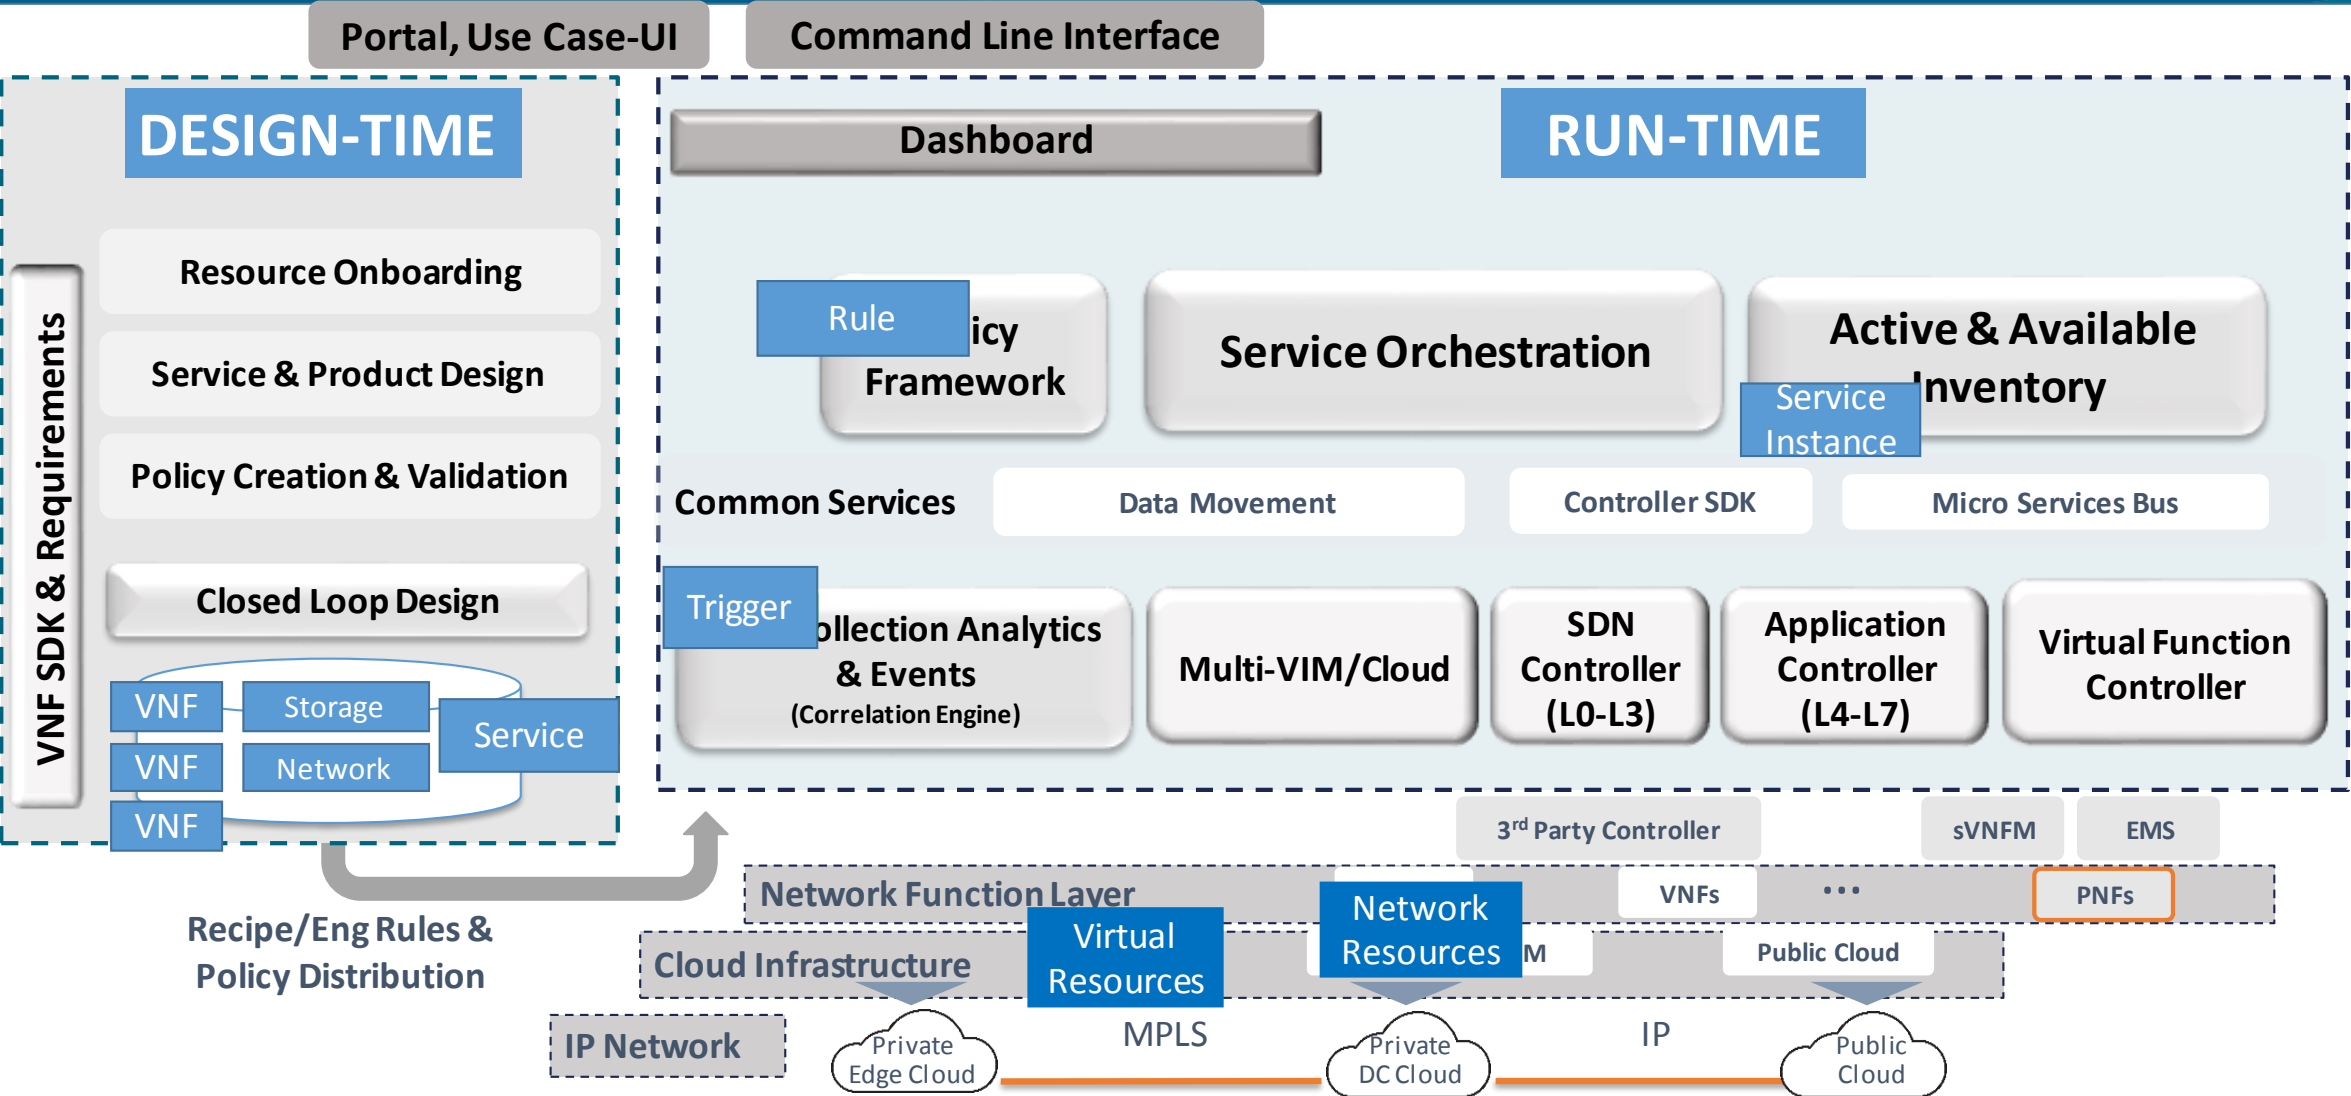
Portal, Use Case-UI

Command Line Interface

DESIGN-TIME

VNF SDK & Requirements

Resource Onboarding

Service & Product Design

Policy Creation & Validation

Closed Loop Design

VNF

VNF

VNF

Storage

Network

Service

Recipe/Eng Rules & Policy Distribution

Dashboard

RUN-TIME

Rule

icy Framework

Service Orchestration

Active & Available Inventory

Service Instance

Common Services

Data Movement

Controller SDK

Micro Services Bus

Trigger

ollection Analytics & Events (Correlation Engine)

Multi-VIM/Cloud

SDN Controller (L0-L3)

Application Controller (L4-L7)

Virtual Function Controller

3$^{rd}$ Party Controller

sVNFM

EMS

Network Function Layer

VNFs

• • •

PNFs

Network Resources

Cloud Infrastructure

Virtual Resources

M

Public Cloud

IP Network

Private Edge Cloud

MPLS

Private DC Cloud

IP

Public Cloud